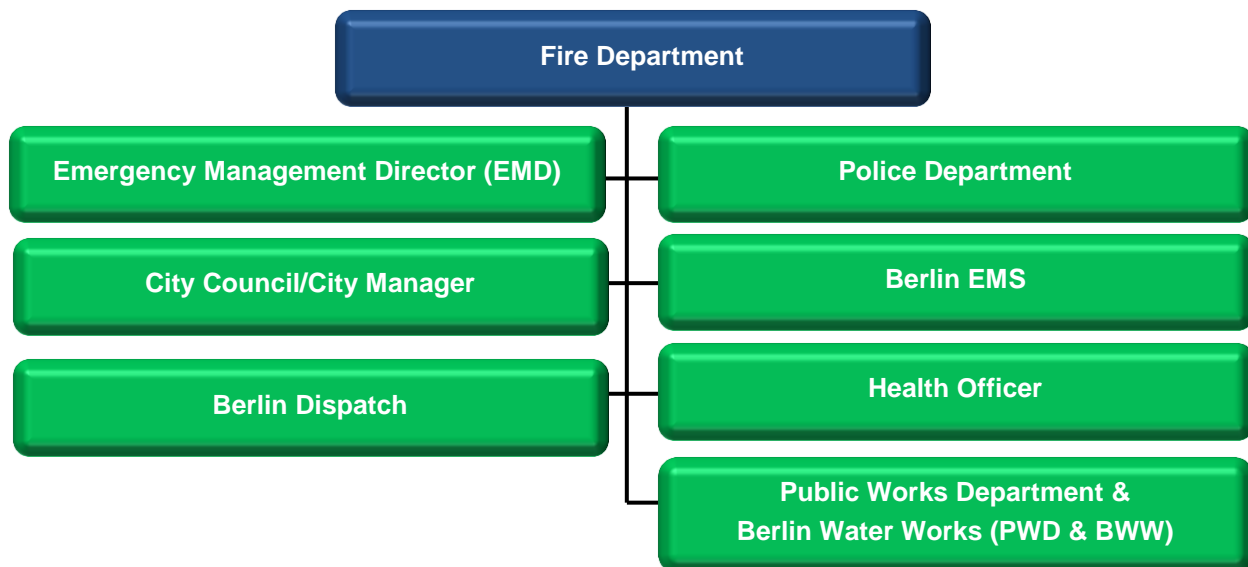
Fire Department

Emergency Management Director (EMD)

Police Department

City Council/City Manager

Berlin EMS

Berlin Dispatch

Health Officer

Public Works Department & Berlin Water Works (PWD & BWW)